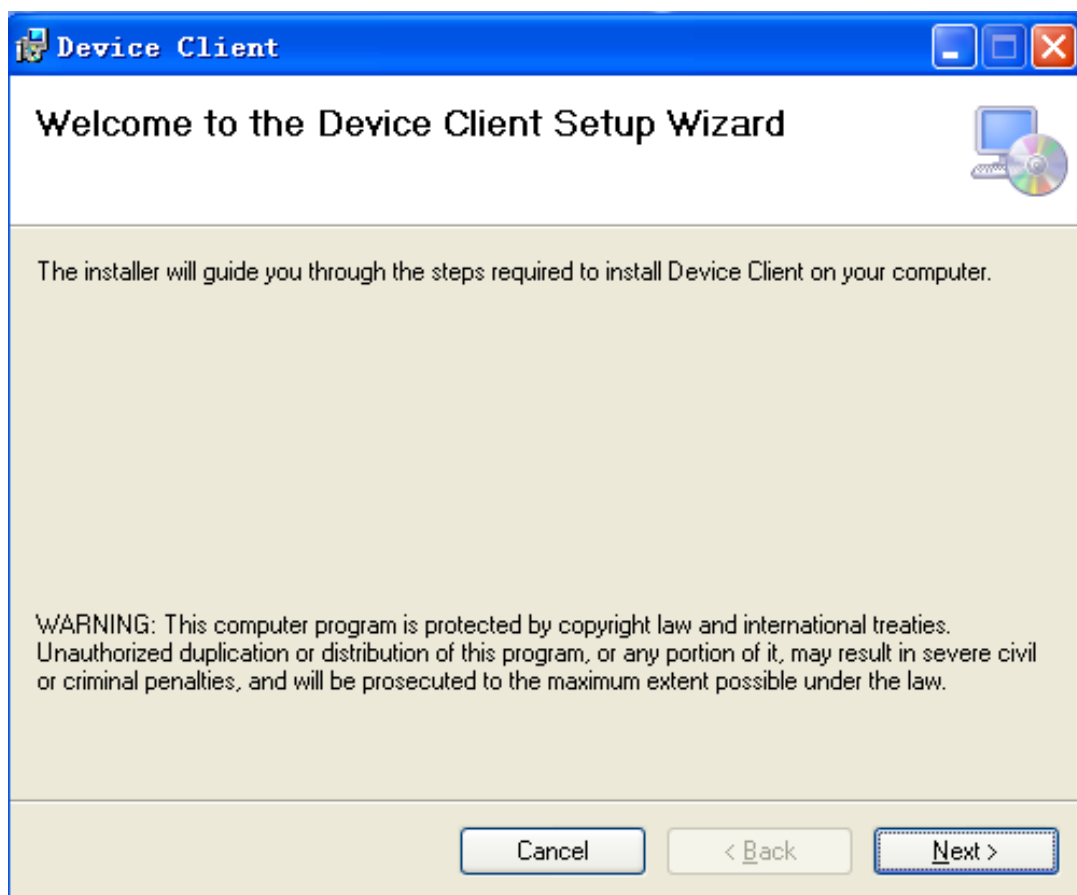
Device Client

Welcome to the Device Client Setup Wizard

The installer will guide you through the steps required to install Device Client on your computer.

WARNING: This computer program is protected by copyright law and international treaties. Unauthorized duplication or distribution of this program, or any portion of it, may result in severe civil or criminal penalties, and will be prosecuted to the maximum extent possible under the law.

Cancel | < Back | Next >